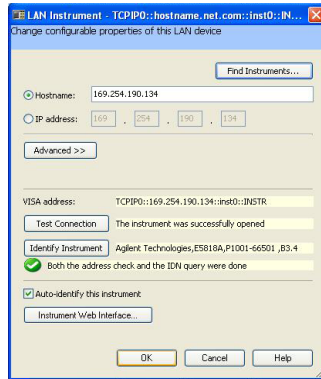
LAN Instrument - TCPIP0::hostname.net.com::inst0::IN...
Change configurable properties of this LAN device

Find Instruments...

Hostname: 169.254.190.134

IP address: 169 . 254 . 190 . 134

Advanced >>

VISA address: TCPIP0::169.254.190.134::inst0::INSTR

Test Connection The instrument was successfully opened

Identify Instrument Agilent Technologies,E5818A,P1001-66501 ,B3.4

Both the address check and the IDN query were done

Auto-identify this instrument

Instrument Web Interface...

OK Cancel Help